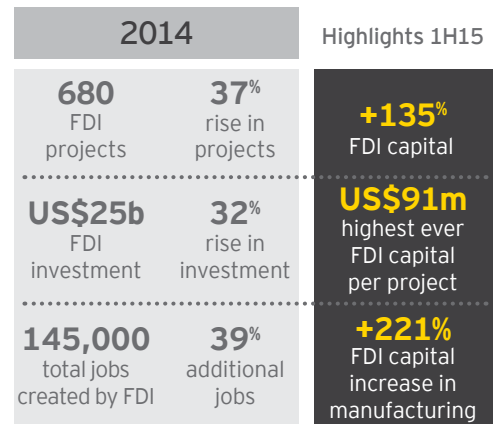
2014

Highlights 1H15

680
FDI projects

37%
rise in projects

+135%
FDI capital

US$25b
FDI investment

32%
rise in investment

US$91m
highest ever FDI capital per project

145,000
total jobs created by FDI

39%
additional jobs

+221%
FDI capital increase in manufacturing